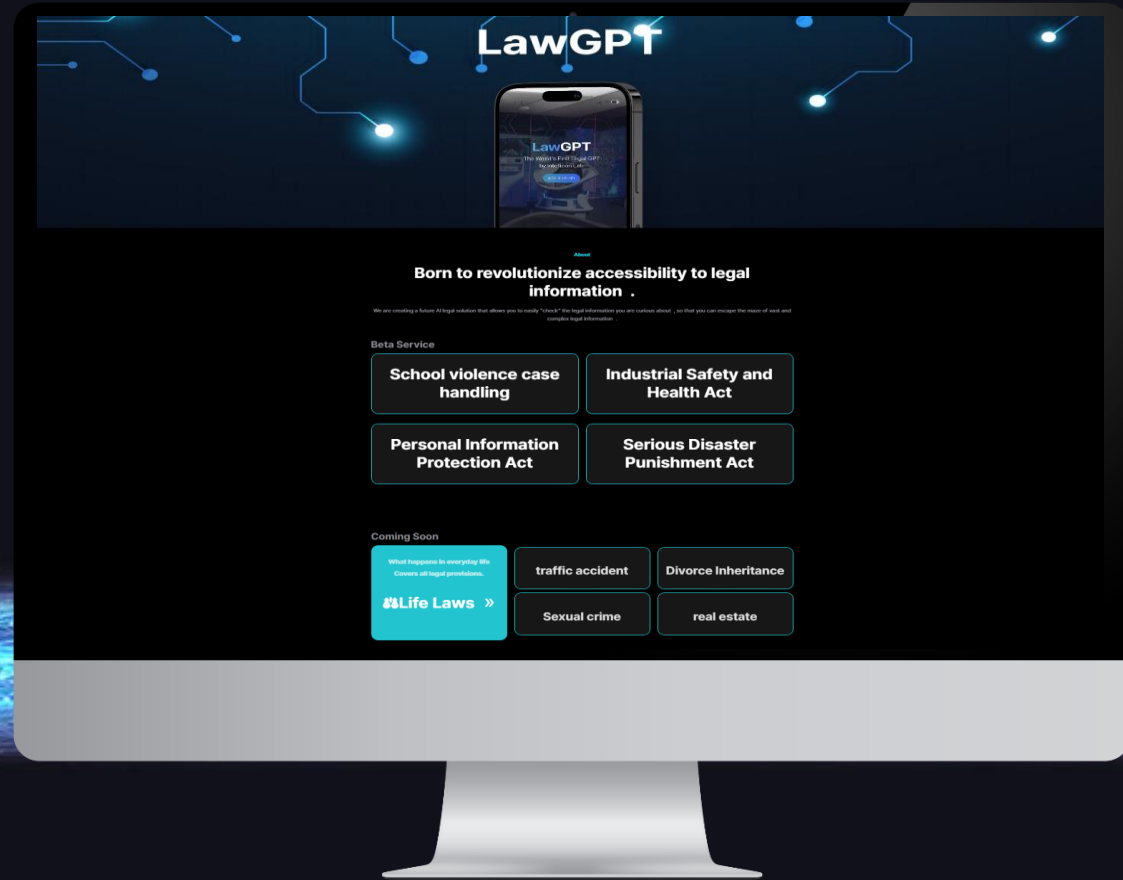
LawGPT

LawGPT
The World's First Legal GPT
by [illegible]
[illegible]

About

Born to revolutionize accessibility to legal information .

We are creating a future AI legal solution that allows you to easily "check" the legal information you are curious about , so that you can escape the maze of vast and complex legal information .

Beta Service

School violence case handling

Industrial Safety and Health Act

Personal Information Protection Act

Serious Disaster Punishment Act

Coming Soon

What happens in everyday life
Covers all legal provisions.

Life Laws »

traffic accident

Divorce Inheritance

Sexual crime

real estate